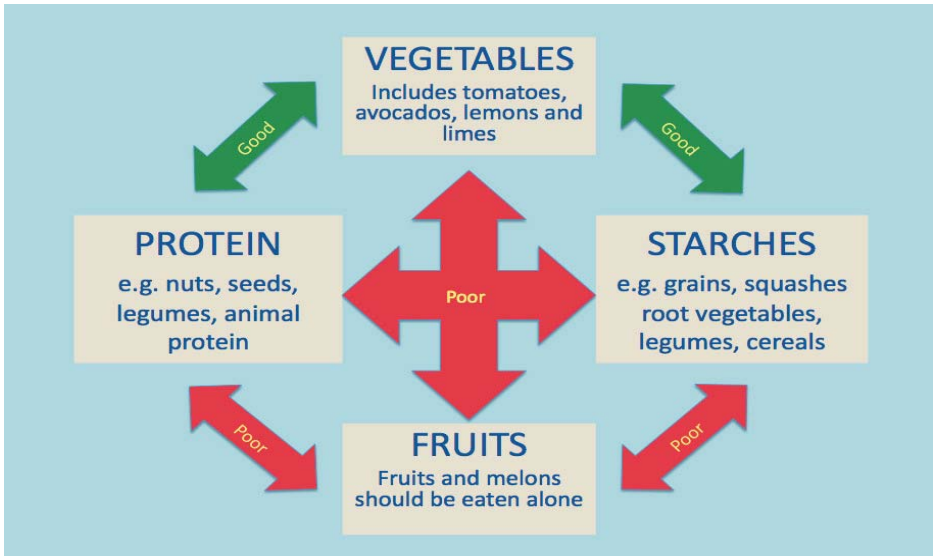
VEGETABLES
Includes tomatoes, avocados, lemons and limes

Good

Good

PROTEIN
e.g. nuts, seeds, legumes, animal protein

Poor

STARCHES
e.g. grains, squashes root vegetables, legumes, cereals

Poor

Poor

FRUITS
Fruits and melons should be eaten alone